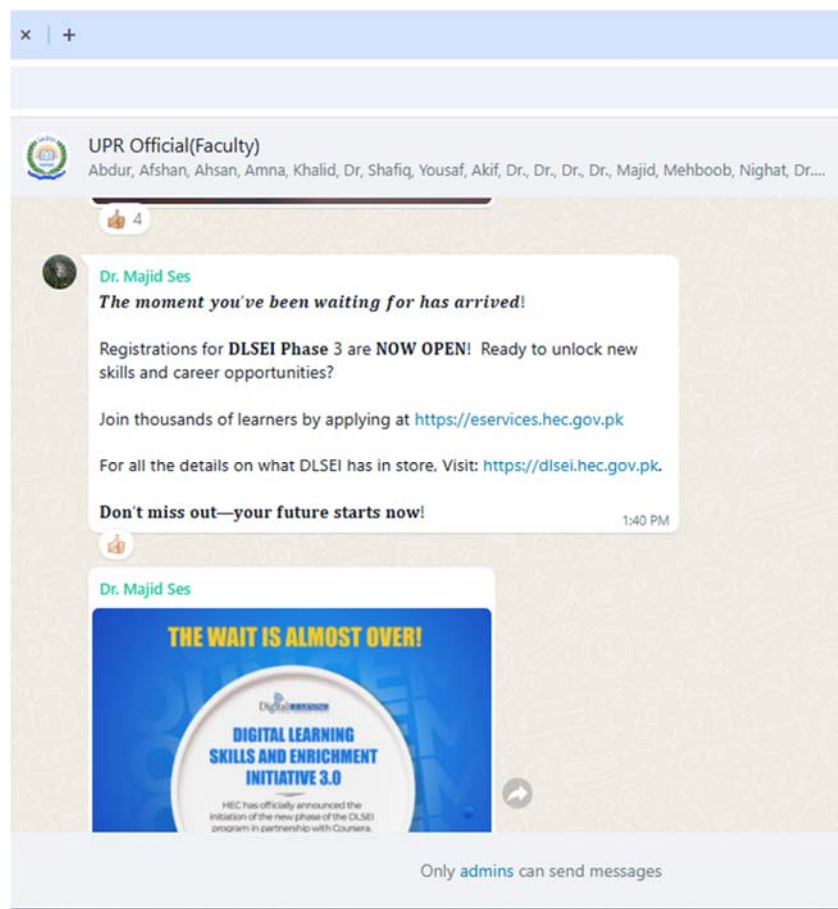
× | +

UPR Official(Faculty)
Abdur, Afshan, Ahsan, Amna, Khalid, Dr, Shafiq, Yousaf, Akif, Dr., Dr., Dr., Dr., Majid, Mehboob, Nighat, Dr....

👍 4

Dr. Majid Ses
*The moment you've been waiting for has arrived*!

Registrations for **DLSEI Phase** 3 are **NOW OPEN**! Ready to unlock new skills and career opportunities?

Join thousands of learners by applying at https://eservices.hec.gov.pk

For all the details on what DLSEI has in store, Visit: https://dlsei.hec.gov.pk.

**Don't miss out—your future starts now**!

1:40 PM

👍

Dr. Majid Ses

THE WAIT IS ALMOST OVER!

Digital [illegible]

DIGITAL LEARNING SKILLS AND ENRICHMENT INITIATIVE 3.0

HEC has officially announced the initiation of the new phase of the DLSEI program in partnership with Coursera.

Only admins can send messages